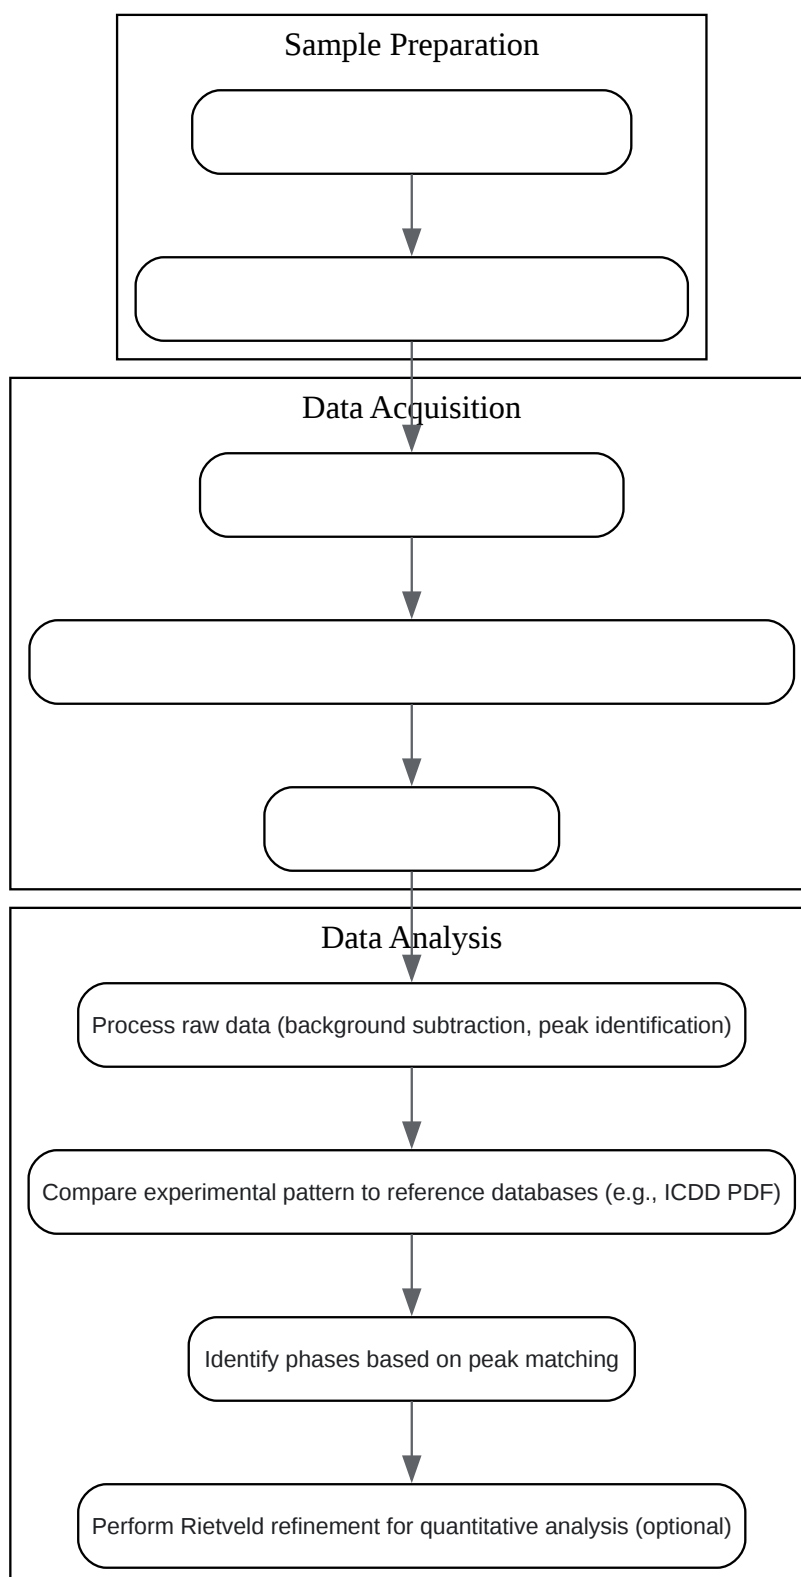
Sample Preparation

Data Acquisition

Data Analysis

Process raw data (background subtraction, peak identification)

Compare experimental pattern to reference databases (e.g., ICDD PDF)

Identify phases based on peak matching

Perform Rietveld refinement for quantitative analysis (optional)